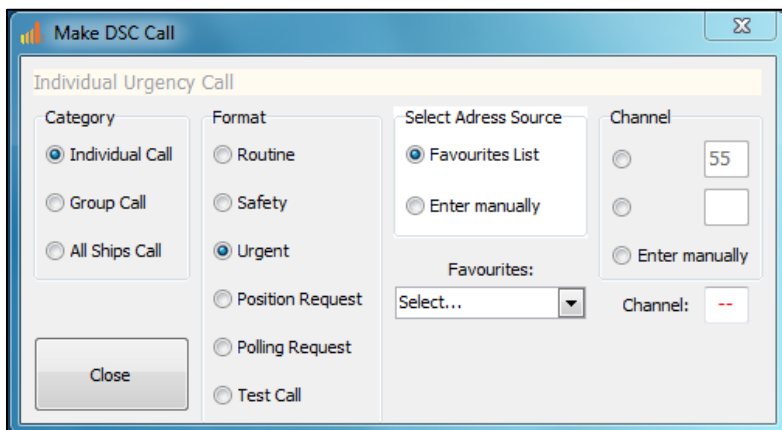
Make DSC Call

Individual Urgency Call

Category
Individual Call
Group Call
All Ships Call

Format
Routine
Safety
Urgent
Position Request
Polling Request
Test Call

Select Adress Source
Favourites List
Enter manually

Favourites:
Select...

Channel
55
Enter manually

Channel: --

Close